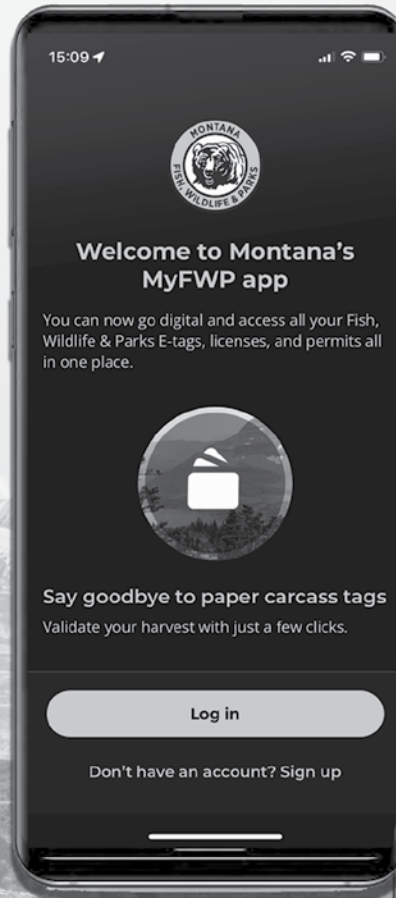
15:09

MONTANA
FISH, WILDLIFE & PARKS

Welcome to Montana's MyFWP app

You can now go digital and access all your Fish, Wildlife & Parks E-tags, licenses, and permits all in one place.

Say goodbye to paper carcass tags

Validate your harvest with just a few clicks.

Log in

Don't have an account? Sign up